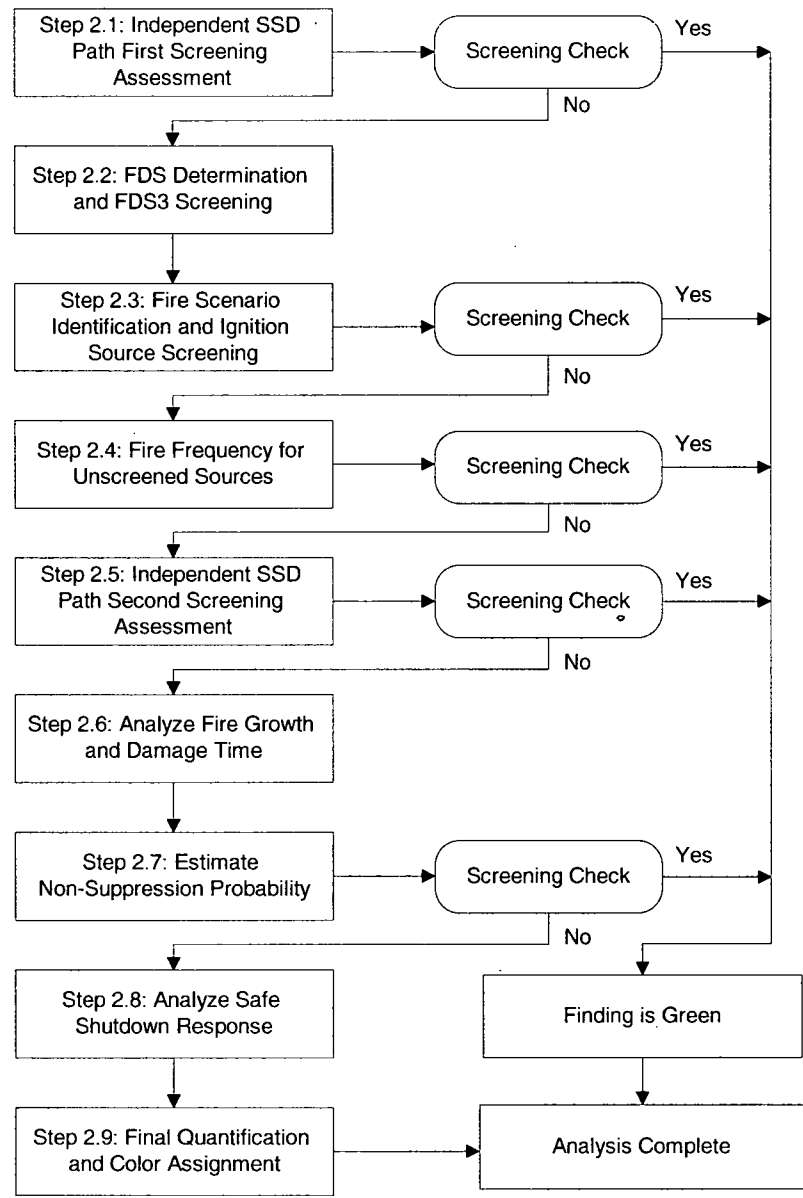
Step 2.1: Independent SSD Path First Screening Assessment

Screening Check

Yes

No

Step 2.2: FDS Determination and FDS3 Screening

Step 2.3: Fire Scenario Identification and Ignition Source Screening

Screening Check

Yes

No

Step 2.4: Fire Frequency for Unscreened Sources

Screening Check

Yes

No

Step 2.5: Independent SSD Path Second Screening Assessment

Screening Check

Yes

No

Step 2.6: Analyze Fire Growth and Damage Time

Step 2.7: Estimate Non-Suppression Probability

Screening Check

Yes

No

Step 2.8: Analyze Safe Shutdown Response

Finding is Green

Step 2.9: Final Quantification and Color Assignment

Analysis Complete